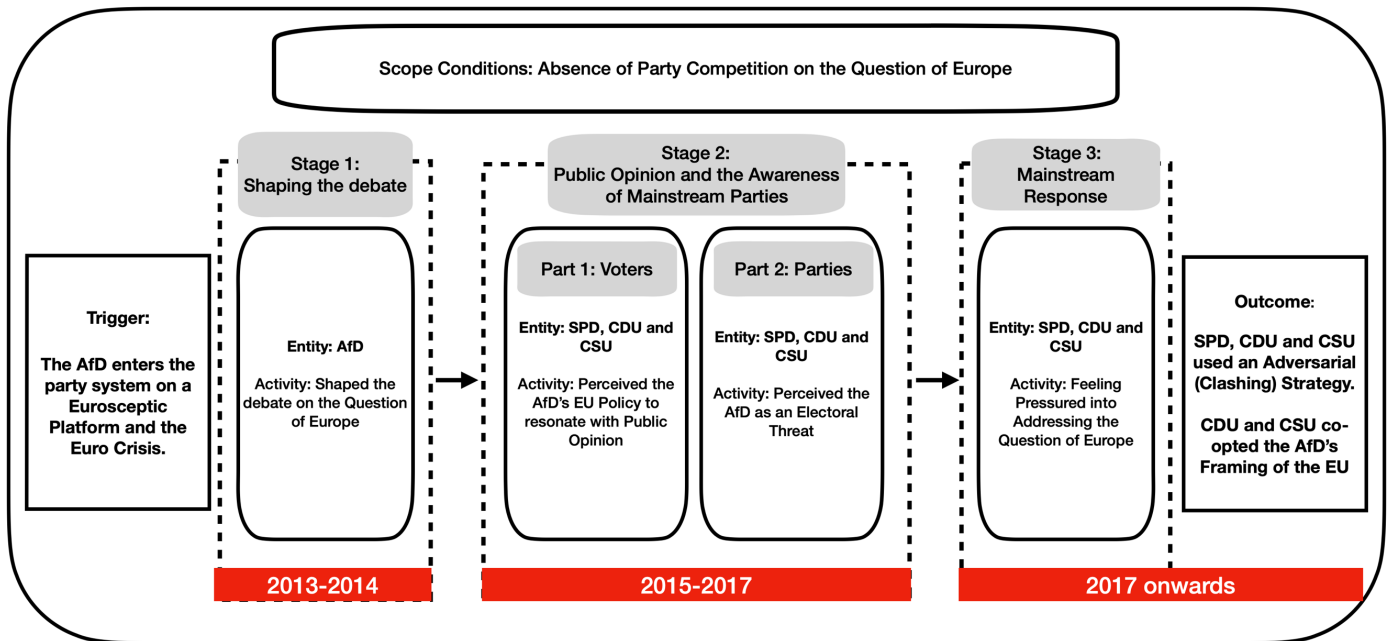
Scope Conditions: Absence of Party Competition on the Question of Europe

Trigger:

The AfD enters the party system on a Eurosceptic Platform and the Euro Crisis.

Stage 1:
Shaping the debate

Entity: AfD

Activity: Shaped the debate on the Question of Europe

2013-2014

Stage 2:
Public Opinion and the Awareness of Mainstream Parties

Part 1: Voters

Entity: SPD, CDU and CSU

Activity: Perceived the AfD's EU Policy to resonate with Public Opinion

Part 2: Parties

Entity: SPD, CDU and CSU

Activity: Perceived the AfD as an Electoral Threat

2015-2017

Stage 3:
Mainstream Response

Entity: SPD, CDU and CSU

Activity: Feeling Pressured into Addressing the Question of Europe

2017 onwards

Outcome:

SPD, CDU and CSU used an Adversarial (Clashing) Strategy.

CDU and CSU co-opted the AfD's Framing of the EU